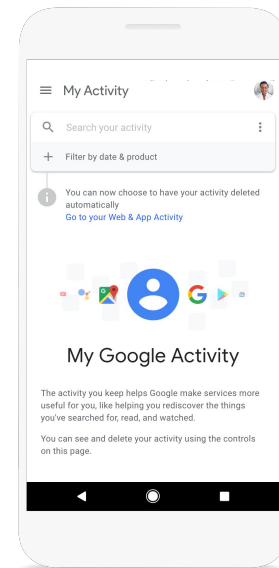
My Activity

Search your activity

Filter by date & product

You can now choose to have your activity deleted automatically
Go to your Web & App Activity

My Google Activity

The activity you keep helps Google make services more useful for you, like helping you rediscover the things you've searched for, read, and watched.

You can see and delete your activity using the controls on this page.